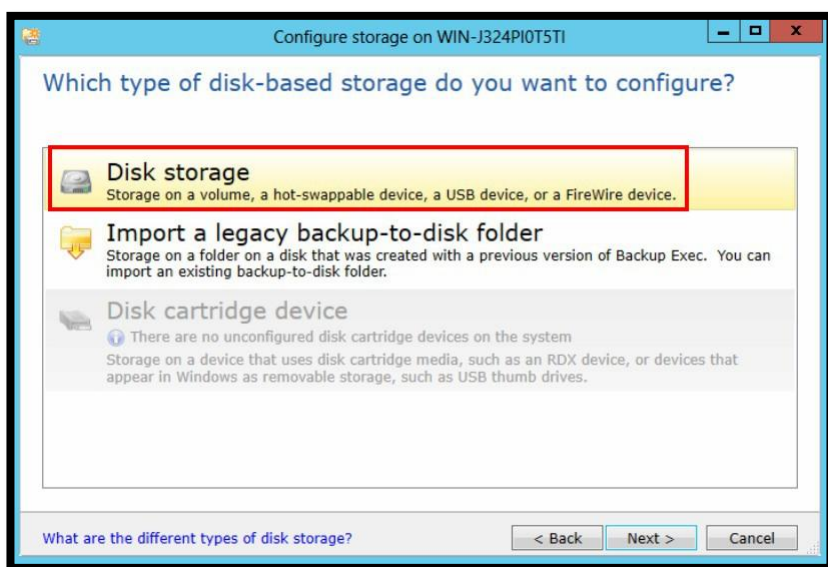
Configure storage on WIN-J324PI0T5TI

Which type of disk-based storage do you want to configure?

Disk storage
Storage on a volume, a hot-swappable device, a USB device, or a FireWire device.

Import a legacy backup-to-disk folder
Storage on a folder on a disk that was created with a previous version of Backup Exec. You can import an existing backup-to-disk folder.

Disk cartridge device
There are no unconfigured disk cartridge devices on the system
Storage on a device that uses disk cartridge media, such as an RDX device, or devices that appear in Windows as removable storage, such as USB thumb drives.

What are the different types of disk storage?

< Back
Next >
Cancel